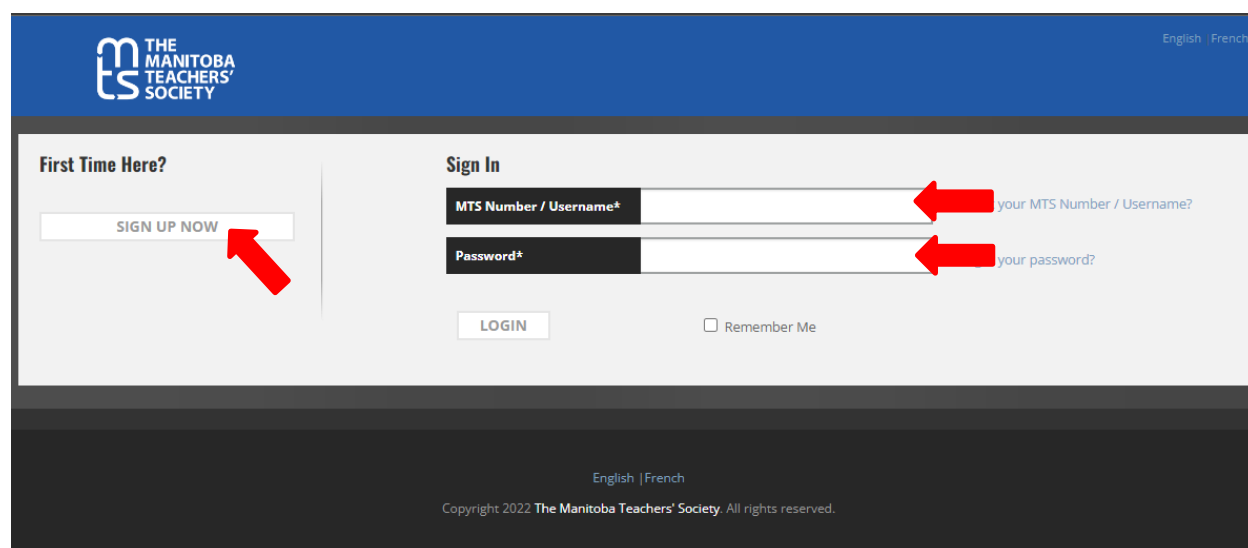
mts THE MANITOBA TEACHERS' SOCIETY

English | French

First Time Here?

SIGN UP NOW

Sign In

MTS Number / Username*

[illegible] your MTS Number / Username?

Password*

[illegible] your password?

LOGIN

Remember Me

English | French

Copyright 2022 The Manitoba Teachers' Society. All rights reserved.